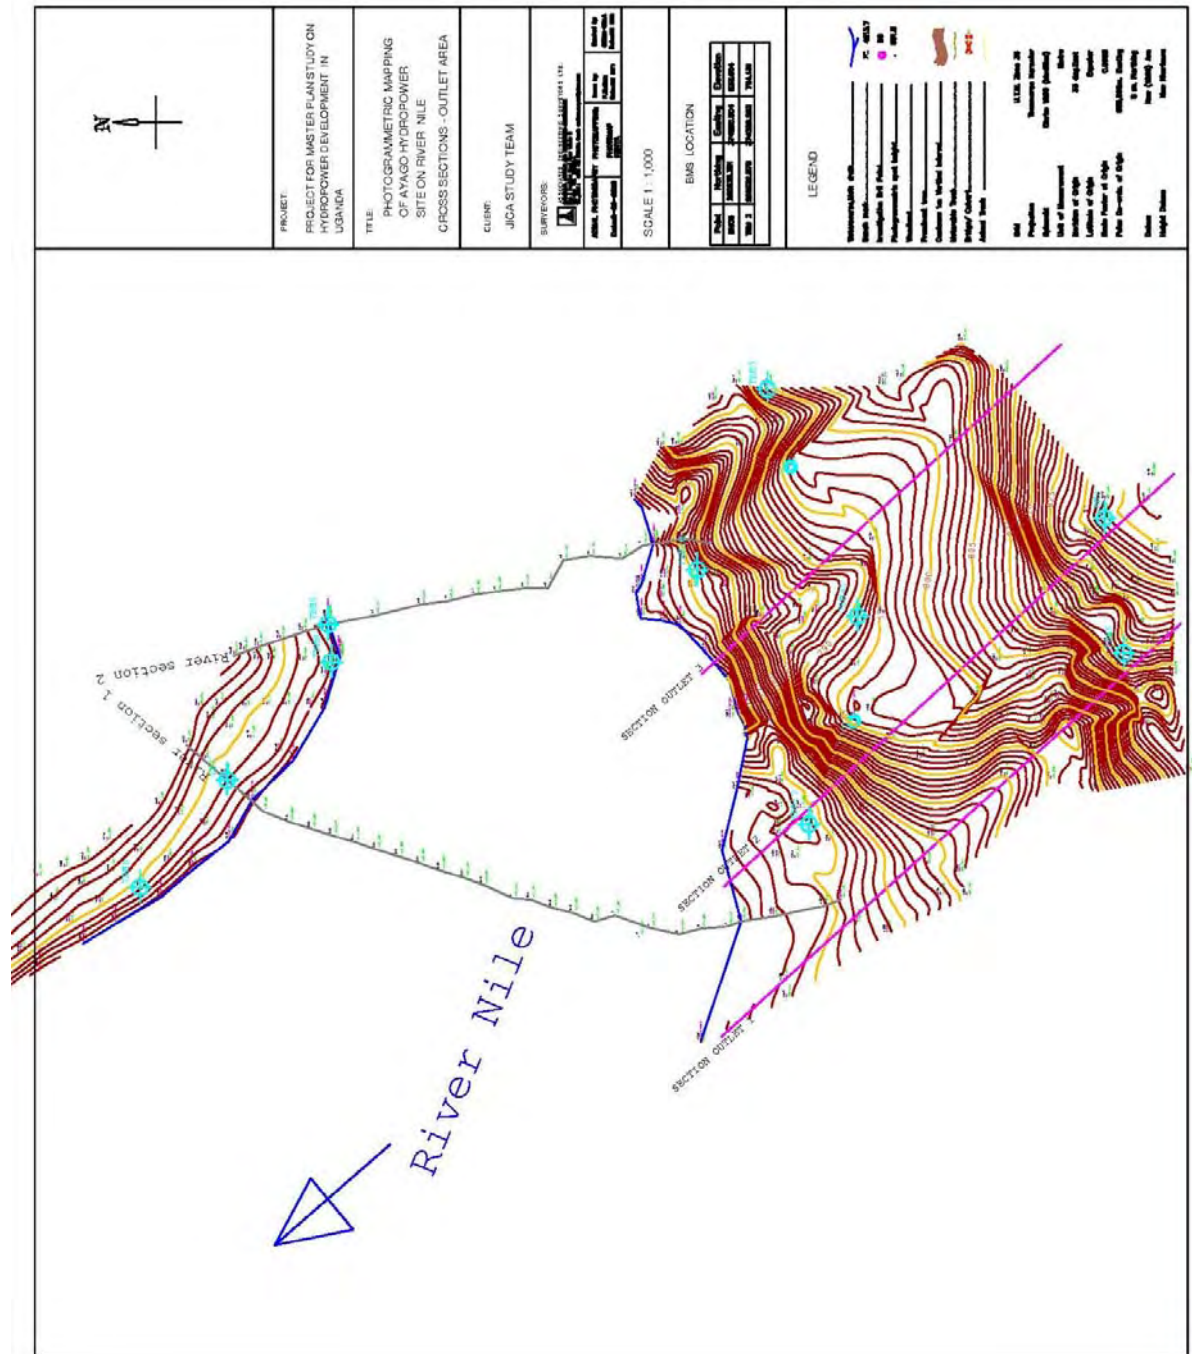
N

PROJECT:
PROJECT FOR MASTER PLAN STUDY ON HYDROPOWER DEVELOPMENT IN UGANDA

TITLE:
PHOTOGRAMMETRIC MAPPING OF AYAGO HYDROPOWER SITE ON RIVER NILE CROSS SECTIONS - OUTLET AREA

CLIENT:
JICA STUDY TEAM

SURVEYORS:
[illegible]

SCALE 1 : 1,000

BMS LOCATION

| Point | Northing | Easting | Elevation |
|---|---|---|---|
| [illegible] | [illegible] | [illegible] | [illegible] |
| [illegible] | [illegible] | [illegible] | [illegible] |

LEGEND

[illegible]

River section 2

River section 1

SECTION OUTLET 1

SECTION OUTLET 2

SECTION OUTLET 3

River Nile